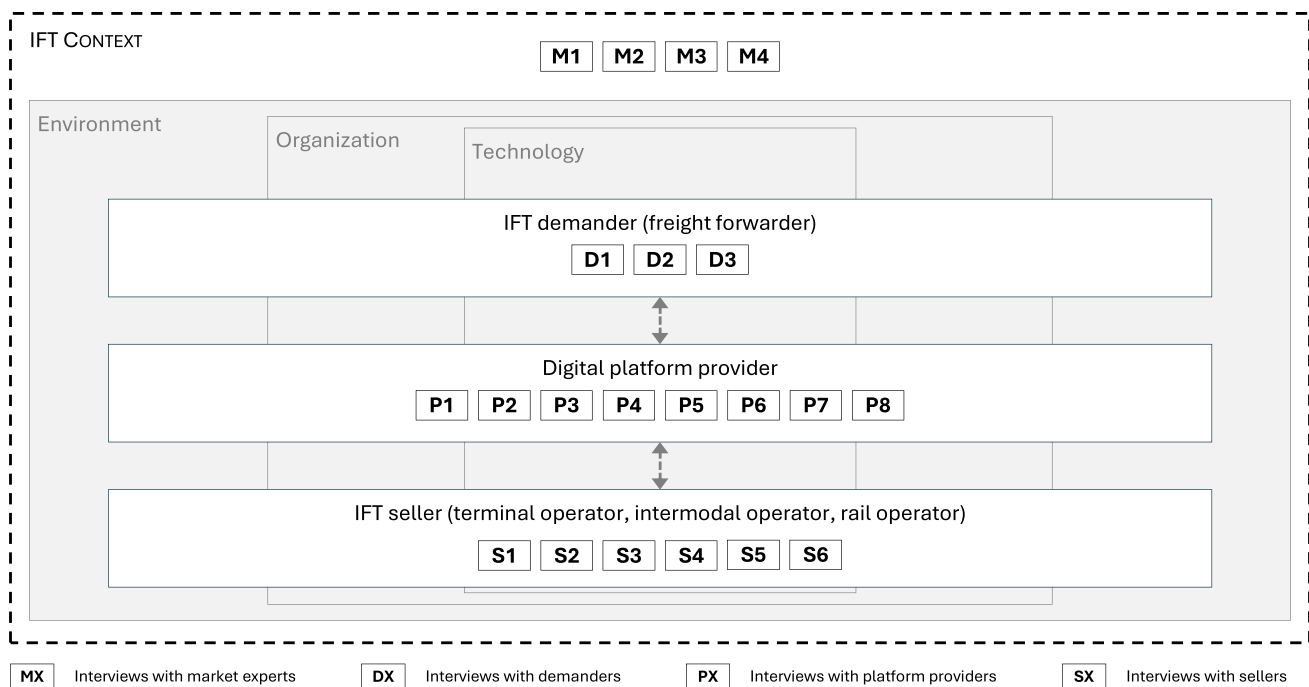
IFT CONTEXT

M1 M2 M3 M4

Environment

Organization

Technology

IFT demander (freight forwarder)

D1 D2 D3

Digital platform provider

P1 P2 P3 P4 P5 P6 P7 P8

IFT seller (terminal operator, intermodal operator, rail operator)

S1 S2 S3 S4 S5 S6

MX Interviews with market experts

DX Interviews with demanders

PX Interviews with platform providers

SX Interviews with sellers